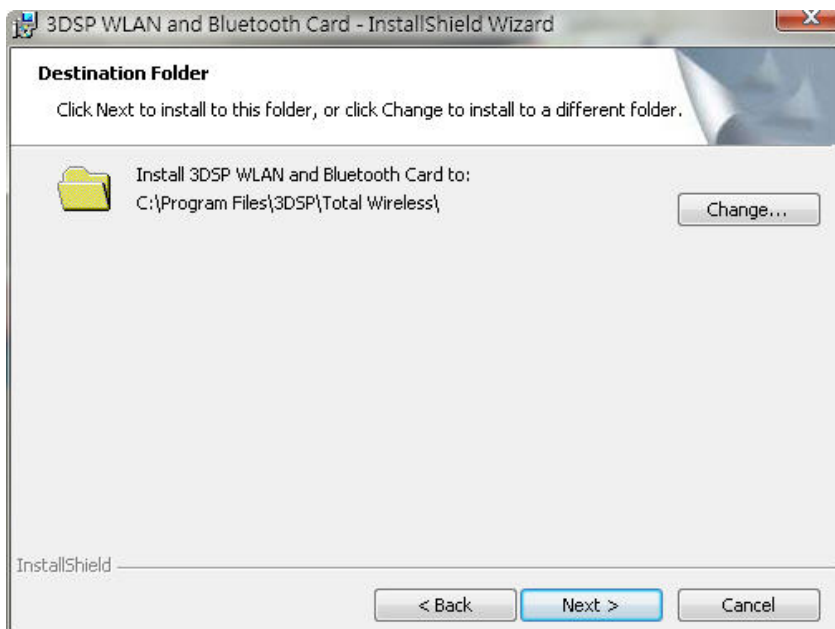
3DSP WLAN and Bluetooth Card - InstallShield Wizard

Destination Folder

Click Next to install to this folder, or click Change to install to a different folder.

Install 3DSP WLAN and Bluetooth Card to:
C:\Program Files\3DSP\Total Wireless\

Change...

InstallShield

< Back

Next >

Cancel